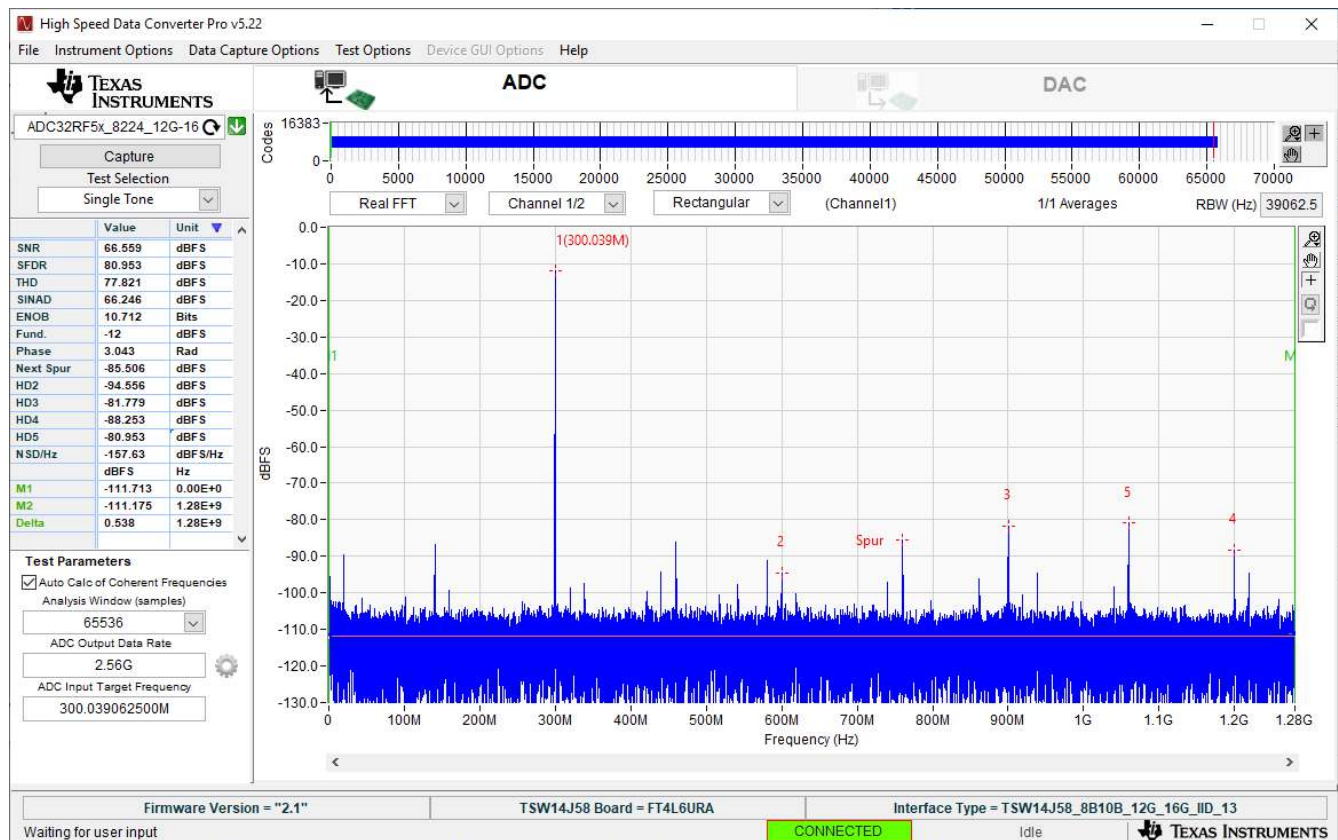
High Speed Data Converter Pro v5.22

File Instrument Options Data Capture Options Test Options Device GUI Options Help

TEXAS INSTRUMENTS

ADC

DAC

ADC32RF5x_8224_12G-16

Capture

Test Selection

Single Tone

| | Value | Unit |
|---|---|---|
| SNR | 66.559 | dBFS |
| SFDR | 80.953 | dBFS |
| THD | 77.821 | dBFS |
| SINAD | 66.246 | dBFS |
| ENOB | 10.712 | Bits |
| Fund. | -12 | dBFS |
| Phase | 3.043 | Rad |
| Next Spur | -85.506 | dBFS |
| HD2 | -94.556 | dBFS |
| HD3 | -81.779 | dBFS |
| HD4 | -88.253 | dBFS |
| HD5 | -80.953 | dBFS |
| NSD/Hz | -157.63 | dBFS/Hz |
| | dBFS | Hz |
| M1 | -111.713 | 0.00E+0 |
| M2 | -111.175 | 1.28E+9 |
| Delta | 0.538 | 1.28E+9 |

Test Parameters

Auto Calc of Coherent Frequencies

Analysis Window (samples)

65536

ADC Output Data Rate

2.56G

ADC Input Target Frequency

300.039062500M

Codes 16383 0

0 5000 10000 15000 20000 25000 30000 35000 40000 45000 50000 55000 60000 65000 70000

Real FFT Channel 1/2 Rectangular (Channel1) 1/1 Averages RBW (Hz) 39062.5

dBFS

0.0 -10.0 -20.0 -30.0 -40.0 -50.0 -60.0 -70.0 -80.0 -90.0 -100.0 -110.0 -120.0 -130.0

1(300.039M)

1

M

2

Spur

3

5

4

0 100M 200M 300M 400M 500M 600M 700M 800M 900M 1G 1.1G 1.2G 1.28G

Frequency (Hz)

Firmware Version = "2.1"

TSW14J58 Board = FT4L6URA

Interface Type = TSW14J58_8B10B_12G_16G_IID_13

Waiting for user input

CONNECTED

Idle

TEXAS INSTRUMENTS